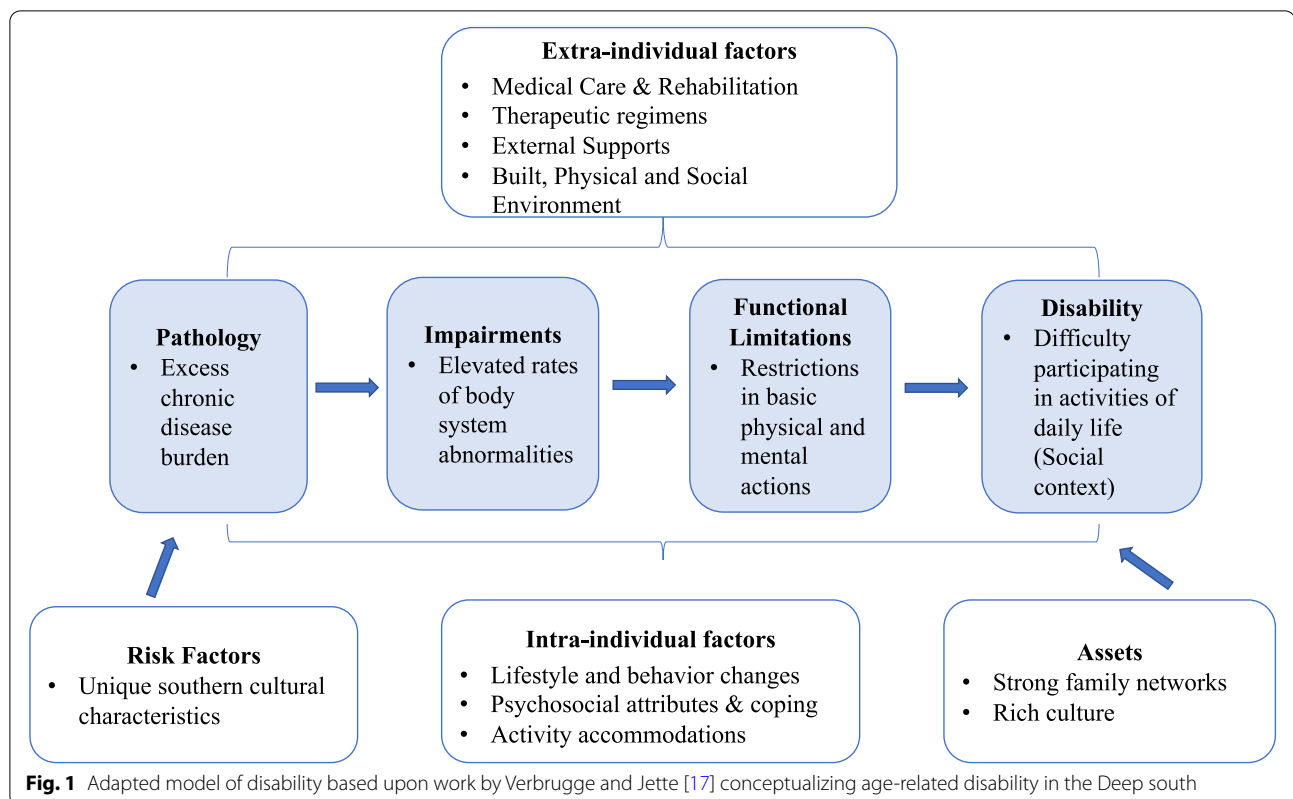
**Extra-individual factors**
- Medical Care & Rehabilitation
- Therapeutic regimens
- External Supports
- Built, Physical and Social Environment

**Pathology**
- Excess chronic disease burden

**Impairments**
- Elevated rates of body system abnormalities

**Functional Limitations**
- Restrictions in basic physical and mental actions

**Disability**
- Difficulty participating in activities of daily life (Social context)

**Risk Factors**
- Unique southern cultural characteristics

**Intra-individual factors**
- Lifestyle and behavior changes
- Psychosocial attributes & coping
- Activity accommodations

**Assets**
- Strong family networks
- Rich culture

**Fig. 1** Adapted model of disability based upon work by Verbrugge and Jette [17] conceptualizing age-related disability in the Deep south